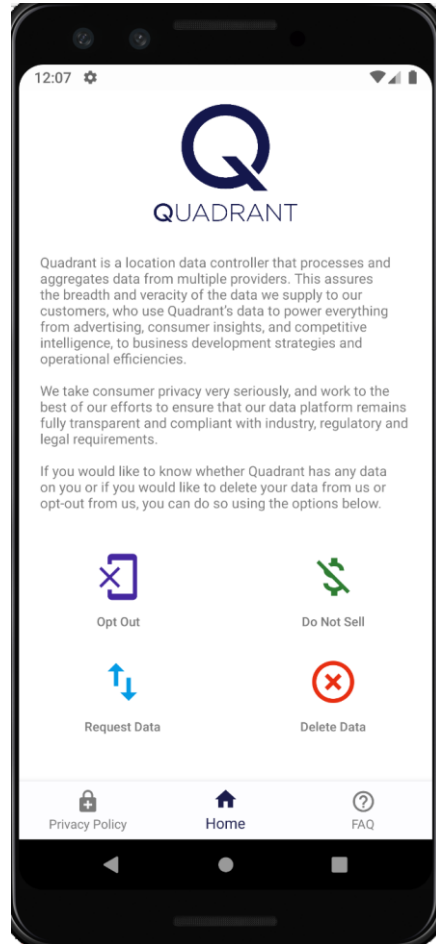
12:07

QUADRANT

Quadrant is a location data controller that processes and aggregates data from multiple providers. This assures the breadth and veracity of the data we supply to our customers, who use Quadrant's data to power everything from advertising, consumer insights, and competitive intelligence, to business development strategies and operational efficiencies.

We take consumer privacy very seriously, and work to the best of our efforts to ensure that our data platform remains fully transparent and compliant with industry, regulatory and legal requirements.

If you would like to know whether Quadrant has any data on you or if you would like to delete your data from us or opt-out from us, you can do so using the options below.

Opt Out

Do Not Sell

Request Data

Delete Data

Privacy Policy

Home

FAQ